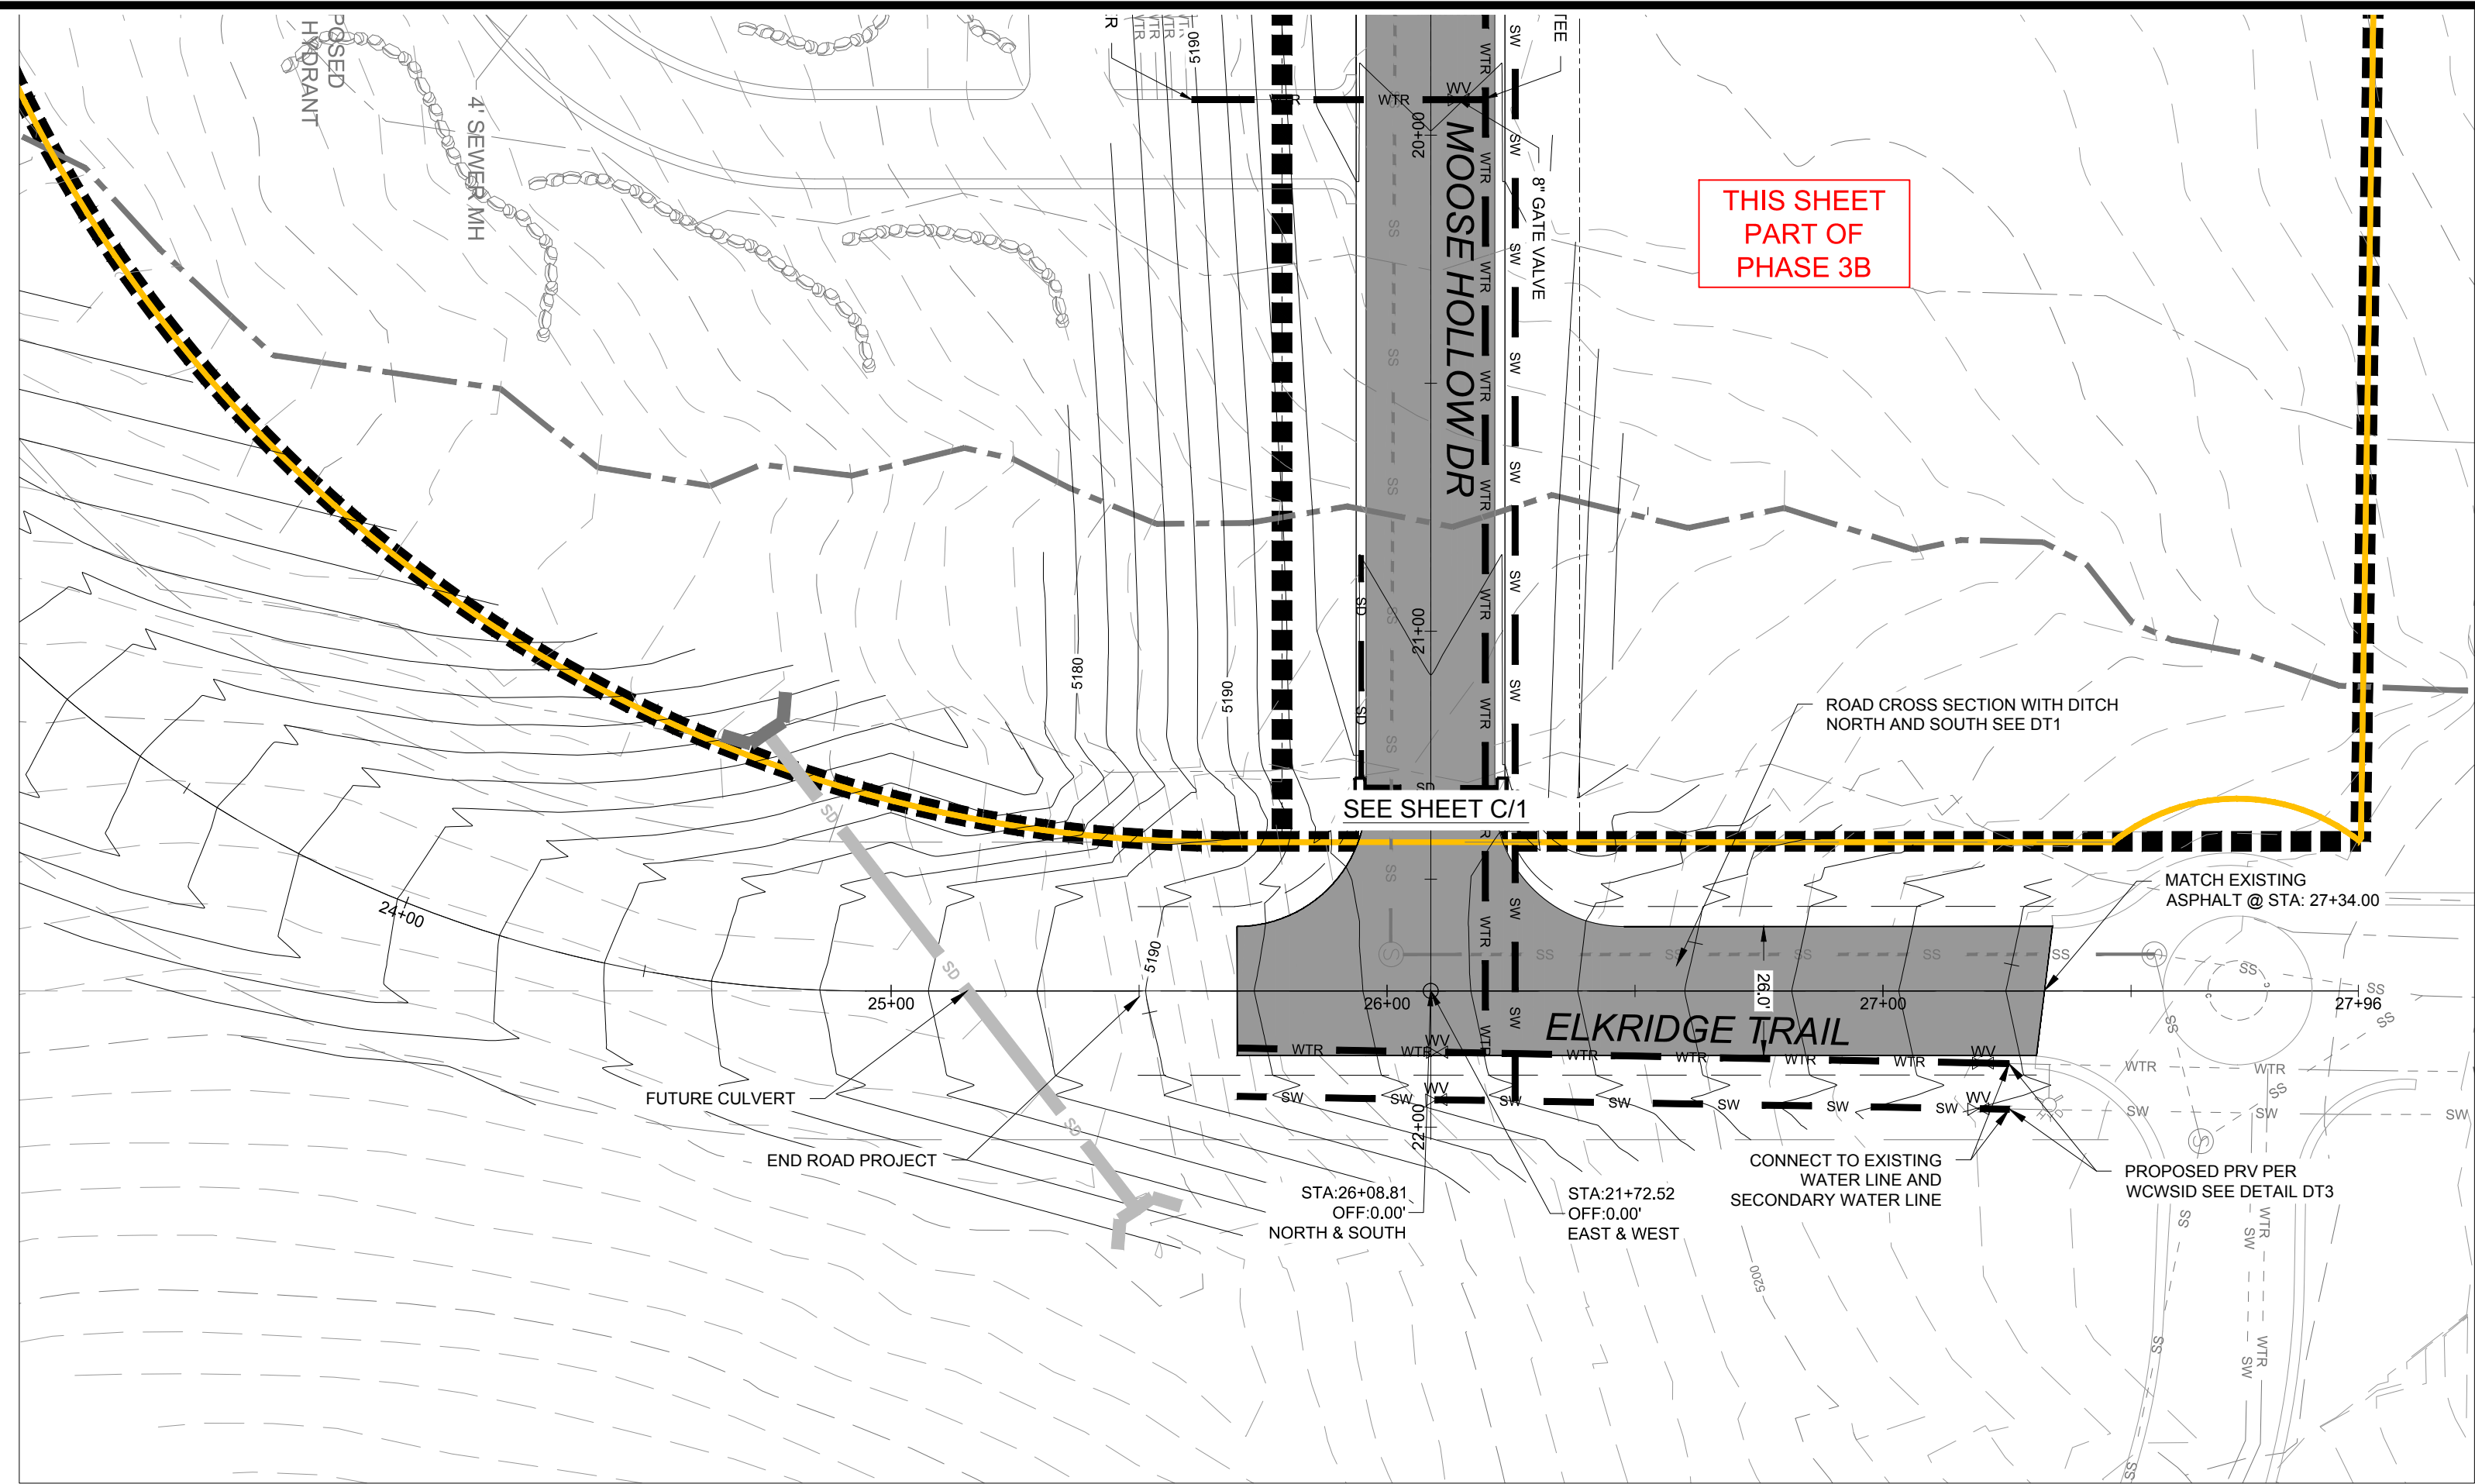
POSED HYDRANT

4' SEWER MH

MOOSE HOLLOW DR

8" GATE VALVE

THIS SHEET PART OF PHASE 3B

20+00

21+00

22+00

5180

5190

5190

5190

5200

WTR

WV

SW

SS

SD

SEE SHEET C/1

ROAD CROSS SECTION WITH DITCH NORTH AND SOUTH SEE DT1

MATCH EXISTING ASPHALT @ STA: 27+34.00

24+00

25+00

26+00

27+00

27+96

26.0'

ELKRIDGE TRAIL

FUTURE CULVERT

END ROAD PROJECT

STA:26+08.81 OFF:0.00' NORTH & SOUTH

STA:21+72.52 OFF:0.00' EAST & WEST

CONNECT TO EXISTING WATER LINE AND SECONDARY WATER LINE

PROPOSED PRV PER WCWSID SEE DETAIL DT3